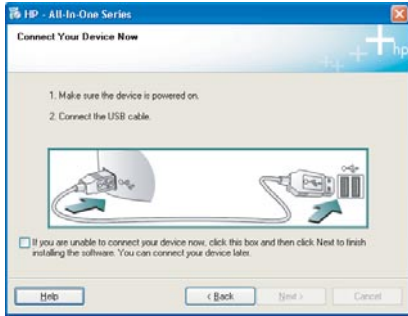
HP - All-In-One Series

Connect Your Device Now

hp

1. Make sure the device is powered on.

2. Connect the USB cable.

If you are unable to connect your device now, click this box and then click Next to finish installing the software. You can connect your device later.

Help

< Back

Next >

Cancel